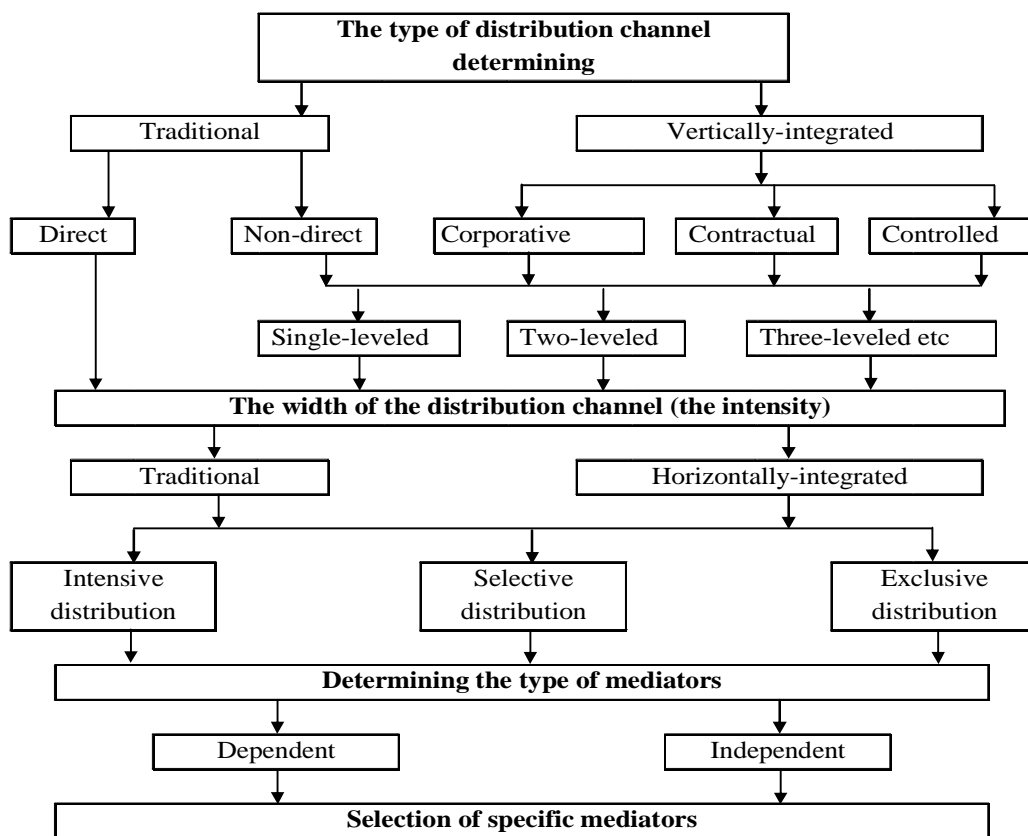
The type of distribution channel determining

Traditional

Vertically-integrated

Direct

Non-direct

Corporative

Contractual

Controlled

Single-leveled

Two-leveled

Three-leveled etc

The width of the distribution channel (the intensity)

Traditional

Horizontally-integrated

Intensive distribution

Selective distribution

Exclusive distribution

Determining the type of mediators

Dependent

Independent

Selection of specific mediators